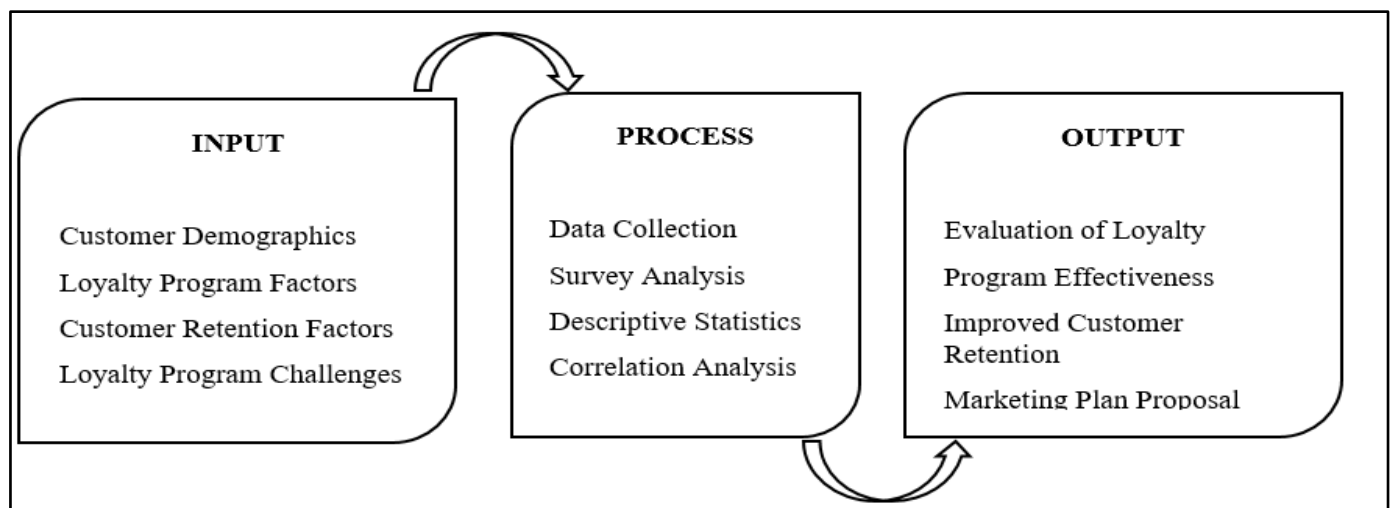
INPUT

Customer Demographics

Loyalty Program Factors

Customer Retention Factors

Loyalty Program Challenges

PROCESS

Data Collection

Survey Analysis

Descriptive Statistics

Correlation Analysis

OUTPUT

Evaluation of Loyalty

Program Effectiveness

Improved Customer Retention

Marketing Plan Proposal